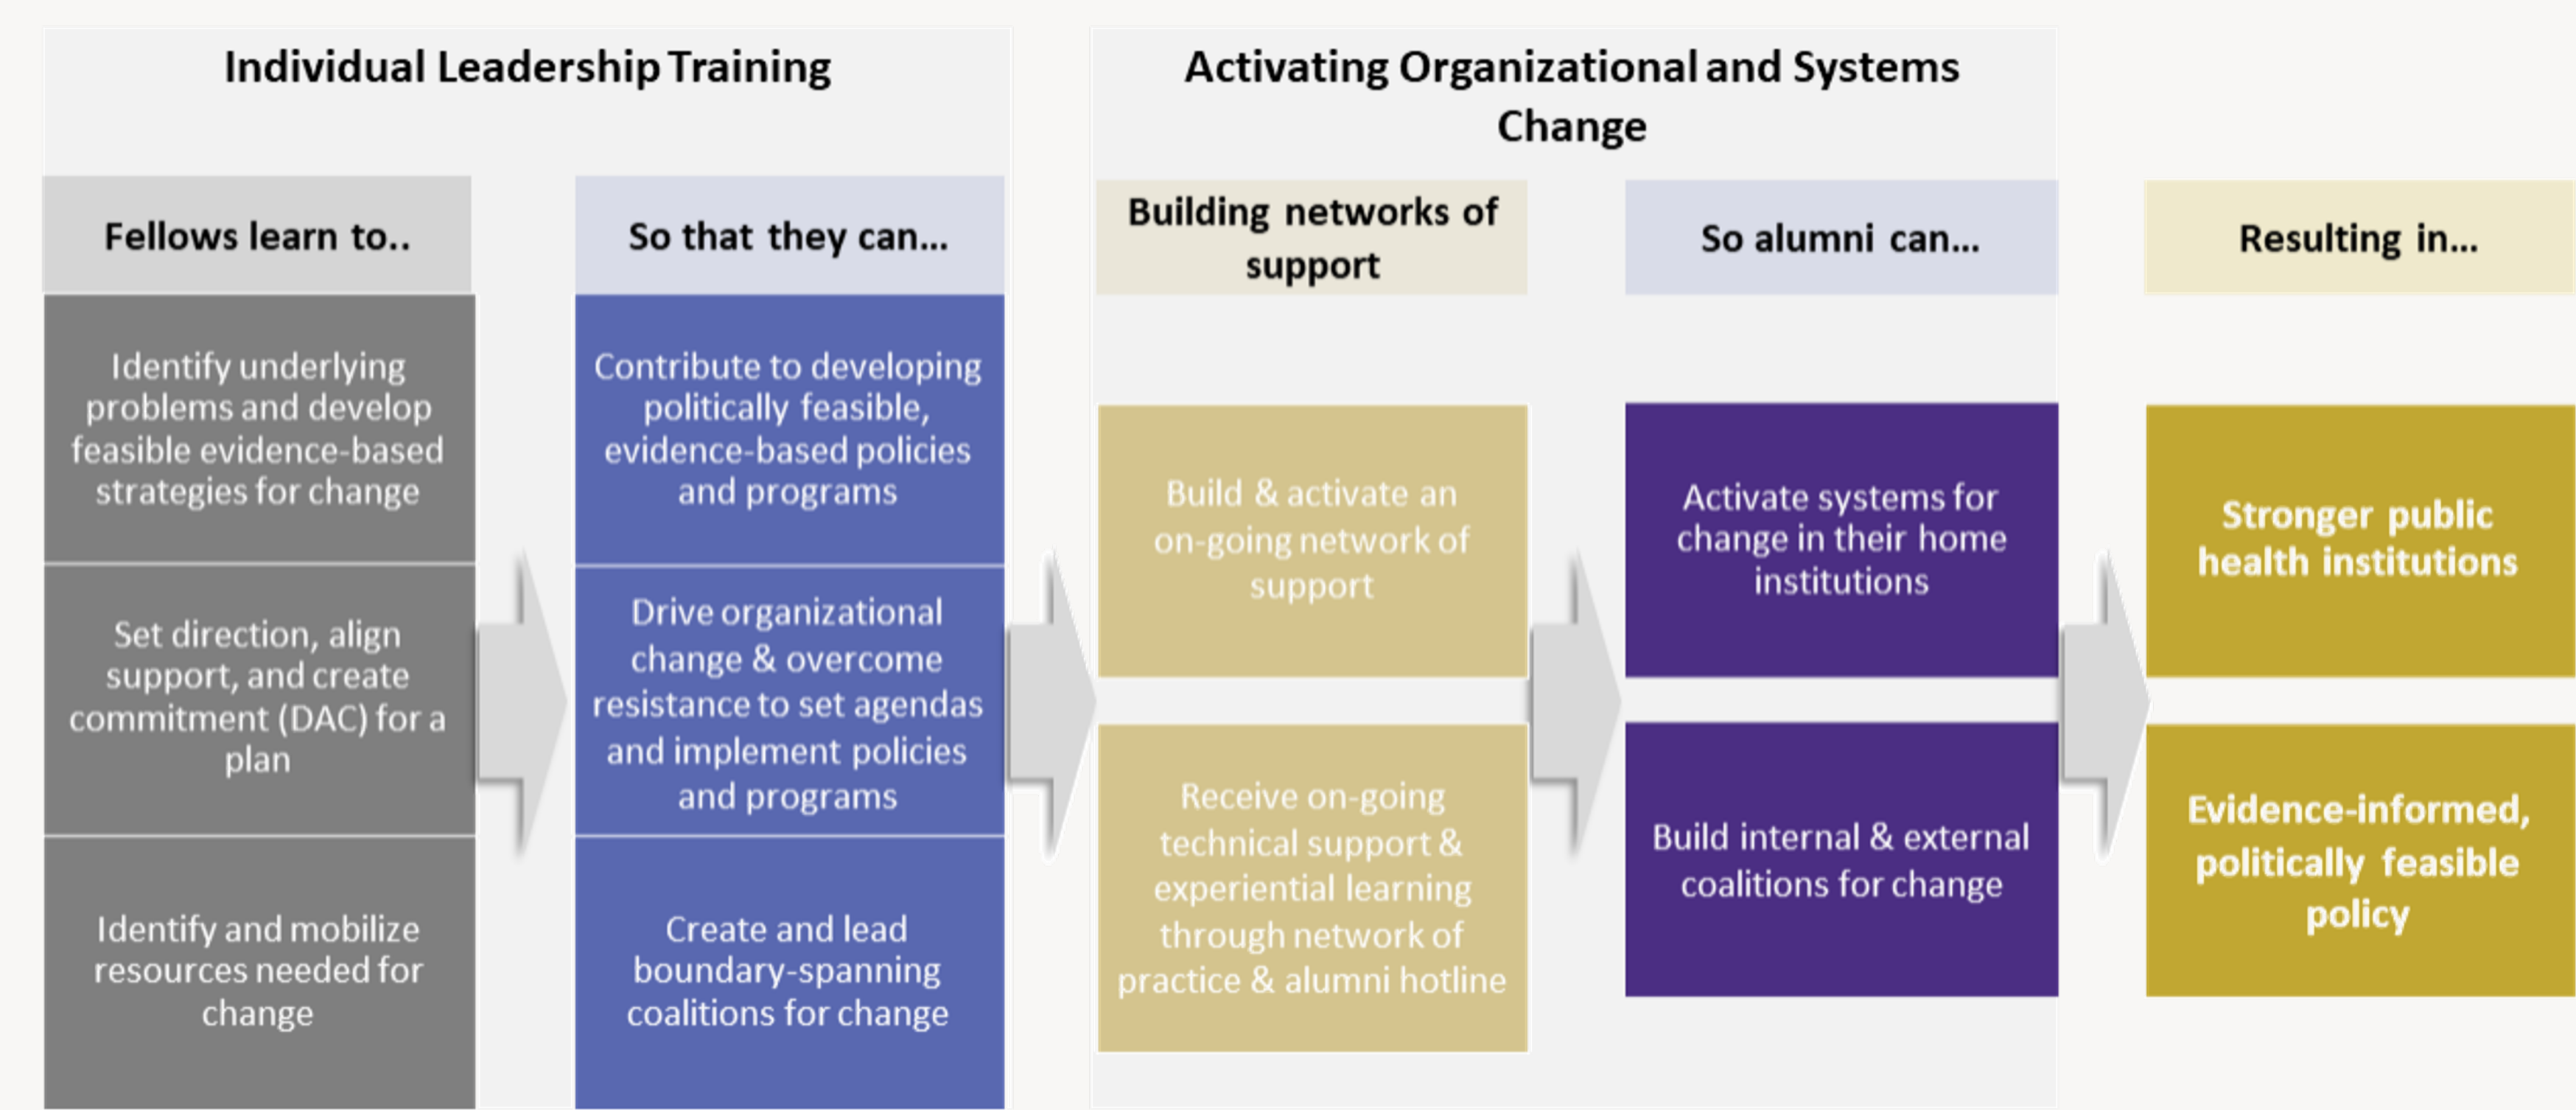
Individual Leadership Training

Fellows learn to..

Identify underlying problems and develop feasible evidence-based strategies for change

Set direction, align support, and create commitment (DAC) for a plan

Identify and mobilize resources needed for change

So that they can...

Contribute to developing politically feasible, evidence-based policies and programs

Drive organizational change & overcome resistance to set agendas and implement policies and programs

Create and lead boundary-spanning coalitions for change

Activating Organizational and Systems Change

Building networks of support

Build & activate an on-going network of support

Receive on-going technical support & experiential learning through network of practice & alumni hotline

So alumni can...

Activate systems for change in their home institutions

Build internal & external coalitions for change

Resulting in...

Stronger public health institutions

Evidence-informed, politically feasible policy